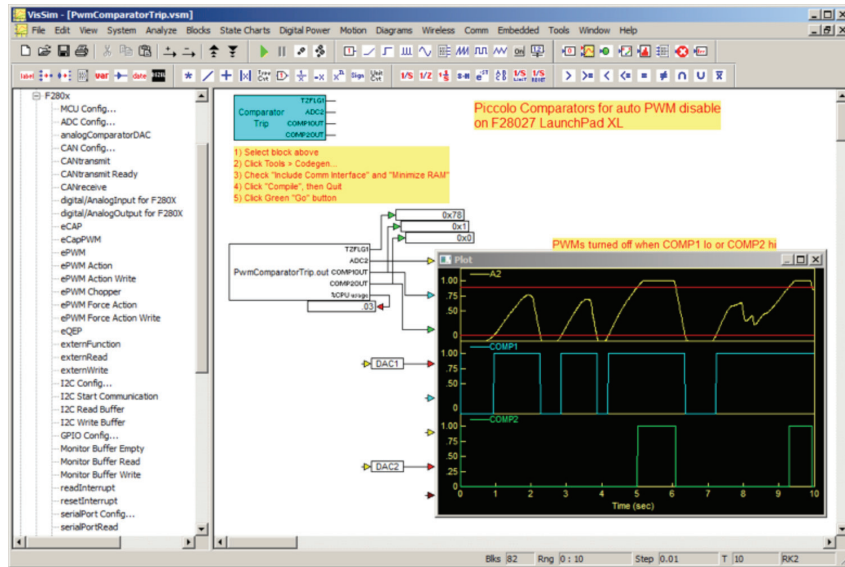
VisSim - [PwmComparatorTrip.vsm]

File Edit View System Analyze Blocks State Charts Digital Power Motion Diagrams Wireless Comm Embedded Tools Window Help

label var date

F280x
MCU Config...
ADC Config...
analogComparatorDAC
CAN Config...
CANtransmit
CANtransmit Ready
CANreceive
digital/AnalogInput for F280X
digital/AnalogOutput for F280X
eCAP
eCapPWM
ePWM
ePWM Action
ePWM Action Write
ePWM Chopper
ePWM Force Action
ePWM Force Action Write
eQEP
externFunction
externRead
externWrite
I2C Config...
I2C Start Communication
I2C Read Buffer
I2C Write Buffer
GPIO Config...
Monitor Buffer Empty
Monitor Buffer Read
Monitor Buffer Write
readInterrupt
resetInterrupt
serialPort Config...
serialPortRead

Comparator Trip
TZFLG1
ADC2
COMP1OUT
COMP2OUT

Piccolo Comparators for auto PWM disable on F28027 LaunchPad XL

1) Select block above
2) Click Tools > Codegen...
3) Check "Include Comm Interface" and "Minimize RAM"
4) Click "Compile", then Quit
5) Click Green "Go" button

0x78
0x1
0x0

PwmComparatorTrip.out
TZFLG1
ADC2
COMP1OUT
COMP2OUT
%CPU usage
.03

PWMs turned off when COMP1 lo or COMP2 hi

DAC1
DAC2

Plot
A2
1.00
.75
.5
.25
0
COMP1
1.00
.75
.5
.25
0
COMP2
1.00
.75
.5
.25
0
0 1 2 3 4 5 6 7 8 9 10
Time (sec)

Blks 82 Rng 0 : 10 Step 0.01 T 10 RK2